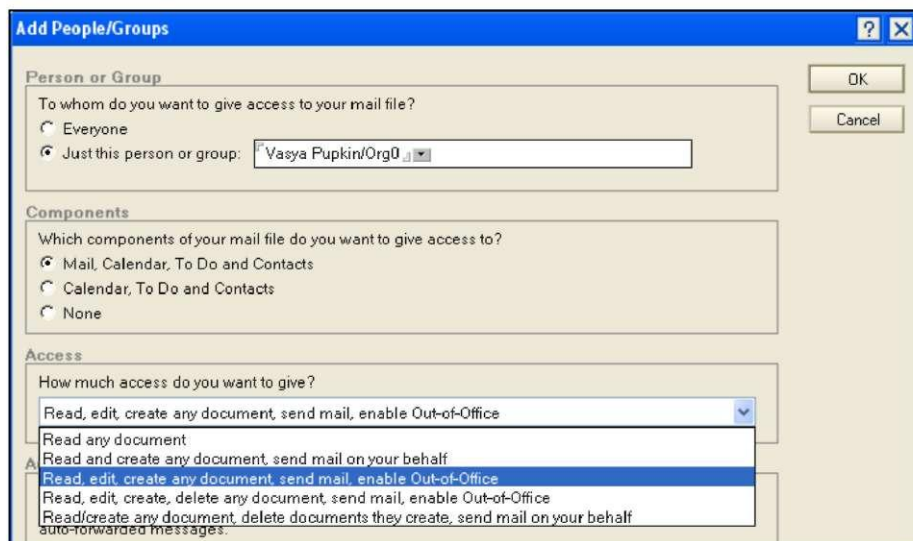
Add People/Groups

?

OK

Cancel

Person or Group

To whom do you want to give access to your mail file?

Everyone

Just this person or group: Vasya Pupkin/Org0

Components

Which components of your mail file do you want to give access to?

Mail, Calendar, To Do and Contacts

Calendar, To Do and Contacts

None

Access

How much access do you want to give?

Read, edit, create any document, send mail, enable Out-of-Office

Read any document

Read and create any document, send mail on your behalf

Read, edit, create any document, send mail, enable Out-of-Office

Read, edit, create, delete any document, send mail, enable Out-of-Office

Read/create any document, delete documents they create, send mail on your behalf

A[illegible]

auto-forwarded messages.